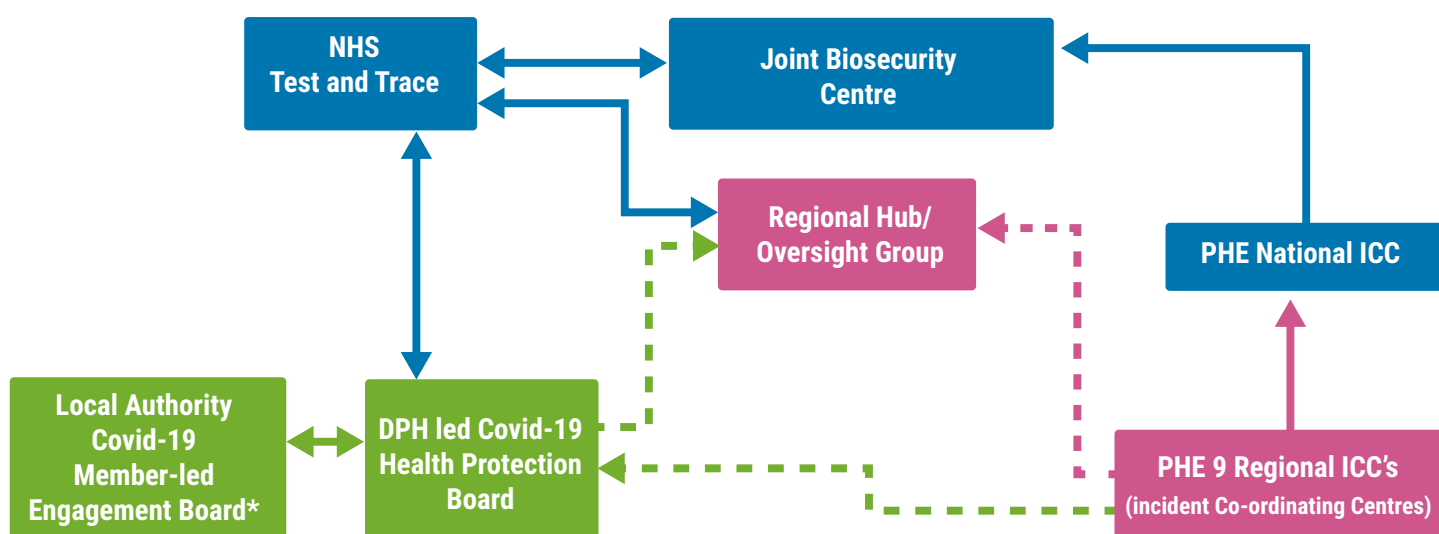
NHS
Test and Trace

Joint Biosecurity
Centre

Regional Hub/
Oversight Group

PHE National ICC

Local Authority
Covid-19
Member-led
Engagement Board*

DPH led Covid-19
Health Protection
Board

PHE 9 Regional ICC's
(incident Co-ordinating Centres)